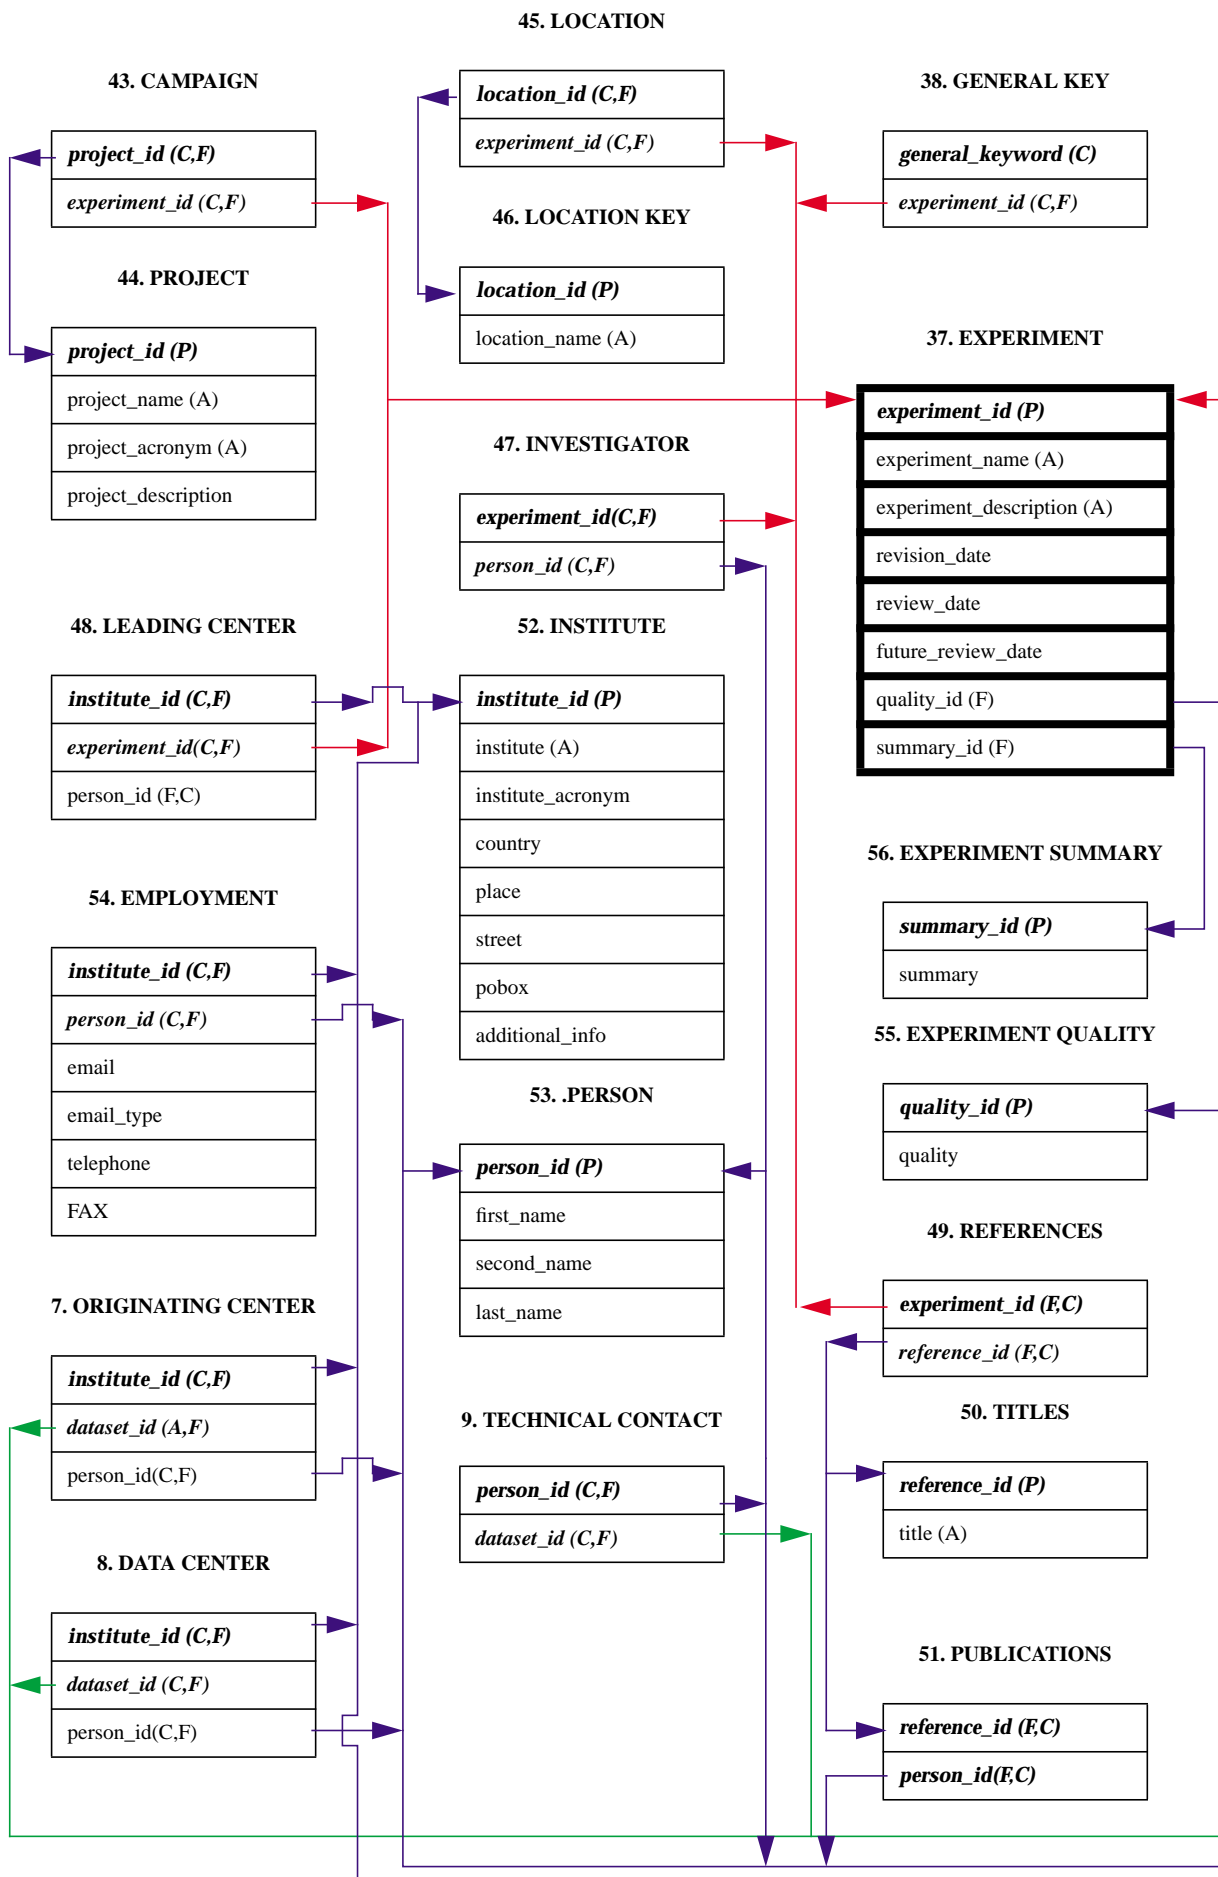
45. LOCATION

43. CAMPAIGN

| project_id (C,F) |
|---|
| experiment_id (C,F) |

| location_id (C,F) |
|---|
| experiment_id (C,F) |

38. GENERAL KEY

| general_keyword (C) |
|---|
| experiment_id (C,F) |

46. LOCATION KEY

| location_id (P) |
|---|
| location_name (A) |

44. PROJECT

| project_id (P) |
|---|
| project_name (A) |
| project_acronym (A) |
| project_description |

37. EXPERIMENT

| experiment_id (P) |
|---|
| experiment_name (A) |
| experiment_description (A) |
| revision_date |
| review_date |
| future_review_date |
| quality_id (F) |
| summary_id (F) |

47. INVESTIGATOR

| experiment_id(C,F) |
|---|
| person_id (C,F) |

48. LEADING CENTER

| institute_id (C,F) |
|---|
| experiment_id(C,F) |
| person_id (F,C) |

52. INSTITUTE

| institute_id (P) |
|---|
| institute (A) |
| institute_acronym |
| country |
| place |
| street |
| pobox |
| additional_info |

56. EXPERIMENT SUMMARY

| summary_id (P) |
|---|
| summary |

54. EMPLOYMENT

| institute_id (C,F) |
|---|
| person_id (C,F) |
| email |
| email_type |
| telephone |
| FAX |

55. EXPERIMENT QUALITY

| quality_id (P) |
|---|
| quality |

53. .PERSON

| person_id (P) |
|---|
| first_name |
| second_name |
| last_name |

49. REFERENCES

| experiment_id (F,C) |
|---|
| reference_id (F,C) |

7. ORIGINATING CENTER

| institute_id (C,F) |
|---|
| dataset_id (A,F) |
| person_id(C,F) |

9. TECHNICAL CONTACT

| person_id (C,F) |
|---|
| dataset_id (C,F) |

50. TITLES

| reference_id (P) |
|---|
| title (A) |

8. DATA CENTER

| institute_id (C,F) |
|---|
| dataset_id (C,F) |
| person_id(C,F) |

51. PUBLICATIONS

| reference_id (F,C) |
|---|
| person_id(F,C) |